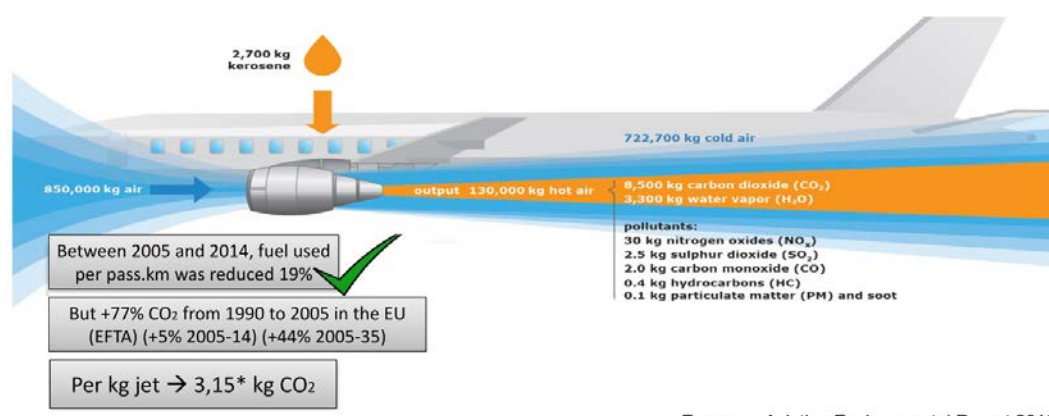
2,700 kg kerosene

722,700 kg cold air

850,000 kg air

output 130,000 kg hot air

8,500 kg carbon dioxide ($CO_2$)
3,300 kg water vapor ($H_2O$)

pollutants:
30 kg nitrogen oxides ($NO_x$)
2.5 kg sulphur dioxide ($SO_2$)
2.0 kg carbon monoxide (CO)
0.4 kg hydrocarbons (HC)
0.1 kg particulate matter (PM) and soot

Between 2005 and 2014, fuel used per pass.km was reduced 19%

But +77% $CO_2$ from 1990 to 2005 in the EU (EFTA) (+5% 2005-14) (+44% 2005-35)

Per kg jet → 3,15* kg $CO_2$

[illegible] Aviation Environmental Report 201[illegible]